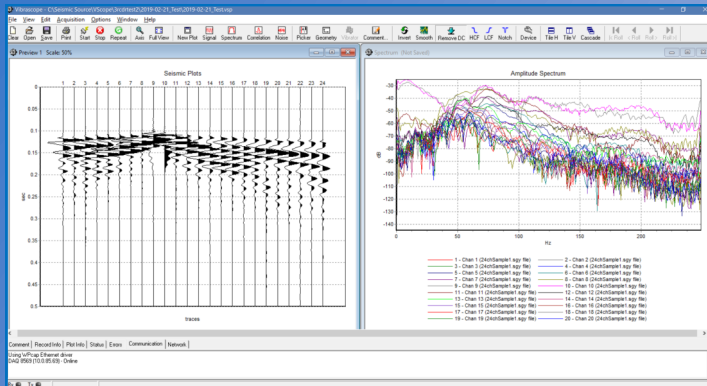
Vibroscope - C:\Seismic Source\VScope\3rclHest2\2019-02-21_Test\2019-02-21_Test.vsp

File View Edit Acquisition Options Window Help

Clear Open Save Print Start Stop Repeat Axis Full View New Plot Signal Spectrum Correlation Noise Picker Geometry Vibrator Comment... Invert Smooth Remove DC HCF LCF Notch Device Tile H Tile V Cascade < Roll < Roll Roll > Roll >

Preview 1 Scale: 50%

Seismic Plots

1 2 3 4 5 6 7 8 9 10 11 12 13 14 15 16 17 18 19 20 21 22 23 24

0
0.05
0.1
0.15
0.2
0.25
0.3
0.35
0.4
0.45
0.5

sec

traces

Spectrum (Not Saved)

Amplitude Spectrum

-30
-40
-50
-60
-70
-80
-90
-100
-110
-120
-130
-140

dB

0 50 100 150 200

Hz

1 - Chan 1 (24chSample1.sgy file)
2 - Chan 2 (24chSample1.sgy file)
3 - Chan 3 (24chSample1.sgy file)
4 - Chan 4 (24chSample1.sgy file)
5 - Chan 5 (24chSample1.sgy file)
6 - Chan 6 (24chSample1.sgy file)
7 - Chan 7 (24chSample1.sgy file)
8 - Chan 8 (24chSample1.sgy file)
9 - Chan 9 (24chSample1.sgy file)
10 - Chan 10 (24chSample1.sgy file)
11 - Chan 11 (24chSample1.sgy file)
12 - Chan 12 (24chSample1.sgy file)
13 - Chan 13 (24chSample1.sgy file)
14 - Chan 14 (24chSample1.sgy file)
15 - Chan 15 (24chSample1.sgy file)
16 - Chan 16 (24chSample1.sgy file)
17 - Chan 17 (24chSample1.sgy file)
18 - Chan 18 (24chSample1.sgy file)
19 - Chan 19 (24chSample1.sgy file)
20 - Chan 20 (24chSample1.sgy file)

Comment Record Info Plot Info Status Errors Communication Network

Using WPcap Ethernet driver
DAQ 8569 (10.0.85.69) - Online